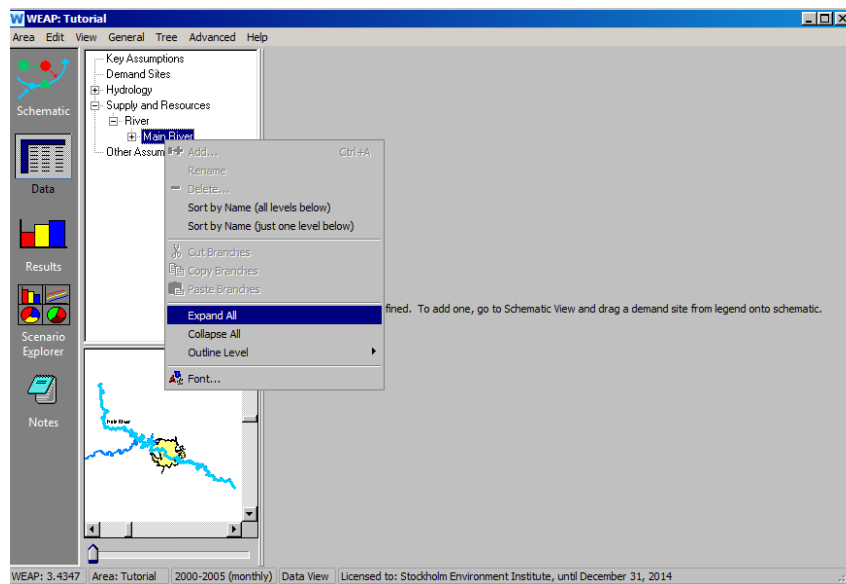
WEAP: Tutorial

Area Edit View General Tree Advanced Help

Schematic

Data

Results

Scenario Explorer

Notes

Key Assumptions
Demand Sites
Hydrology
Supply and Resources
River
Main River
Other Assum

Add... Ctrl+A
Rename
Delete...
Sort by Name (all levels below)
Sort by Name (just one level below)
Cut Branches
Copy Branches
Paste Branches
Expand All
Collapse All
Outline Level
Font...

fined. To add one, go to Schematic View and drag a demand site from legend onto schematic.

Main River

WEAP: 3.4347 | Area: Tutorial | 2000-2005 (monthly) | Data View | Licensed to: Stockholm Environment Institute, until December 31, 2014